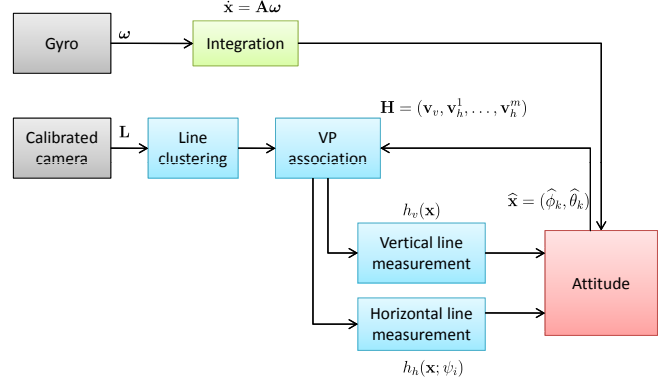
$\dot{\mathbf{x}} = \mathbf{A}\boldsymbol{\omega}$

Gyro

$\boldsymbol{\omega}$

Integration

$\mathbf{H} = (\mathbf{v}_v, \mathbf{v}_h^1, \ldots, \mathbf{v}_h^m)$

Calibrated camera

$\mathbf{L}$

Line clustering

VP association

$\widehat{\mathbf{x}} = (\widehat{\phi}_k, \widehat{\theta}_k)$

$h_v(\mathbf{x})$

Vertical line measurement

Attitude

Horizontal line measurement

$h_h(\mathbf{x}; \psi_i)$